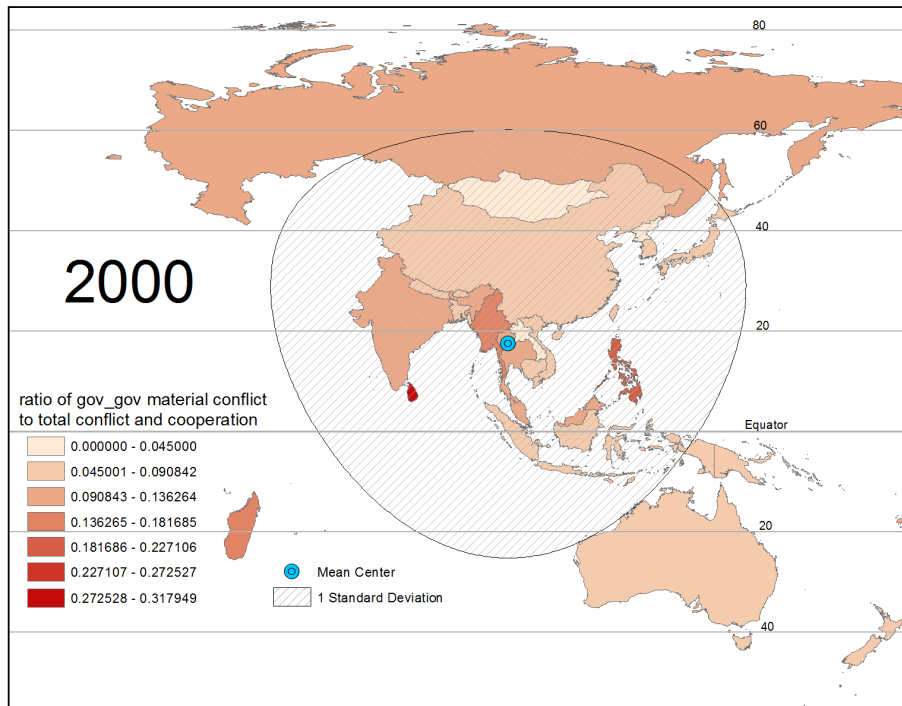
80

60

40

2000

20

ratio of gov_gov material conflict to total conflict and cooperation

Equator

0.000000 - 0.045000
0.045001 - 0.090842
0.090843 - 0.136264
0.136265 - 0.181685
0.181686 - 0.227106
0.227107 - 0.272527
0.272528 - 0.317949

20

Mean Center

1 Standard Deviation

40